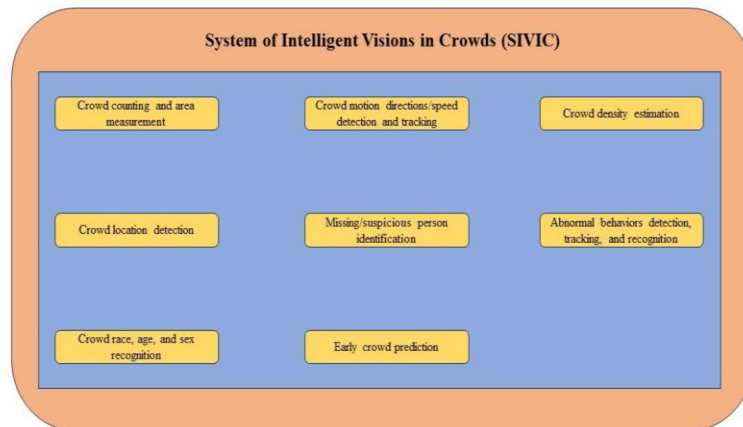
System of Intelligent Visions in Crowds (SIVIC)

Crowd counting and area measurement

Crowd motion directions/speed detection and tracking

Crowd density estimation

Crowd location detection

Missing/suspicious person identification

Abnormal behaviors detection, tracking, and recognition

Crowd race, age, and sex recognition

Early crowd prediction